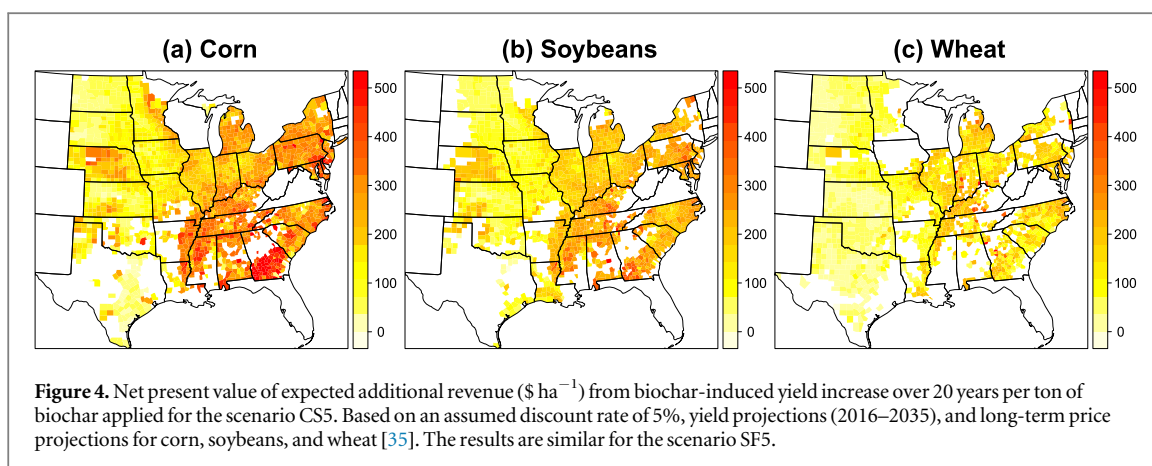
(a) Corn

500
400
300
200
100
0

(b) Soybeans

500
400
300
200
100
0

(c) Wheat

500
400
300
200
100
0

**Figure 4.** Net present value of expected additional revenue (\$ ha$^{-1}$) from biochar-induced yield increase over 20 years per ton of biochar applied for the scenario CS5. Based on an assumed discount rate of 5%, yield projections (2016–2035), and long-term price projections for corn, soybeans, and wheat [35]. The results are similar for the scenario SF5.